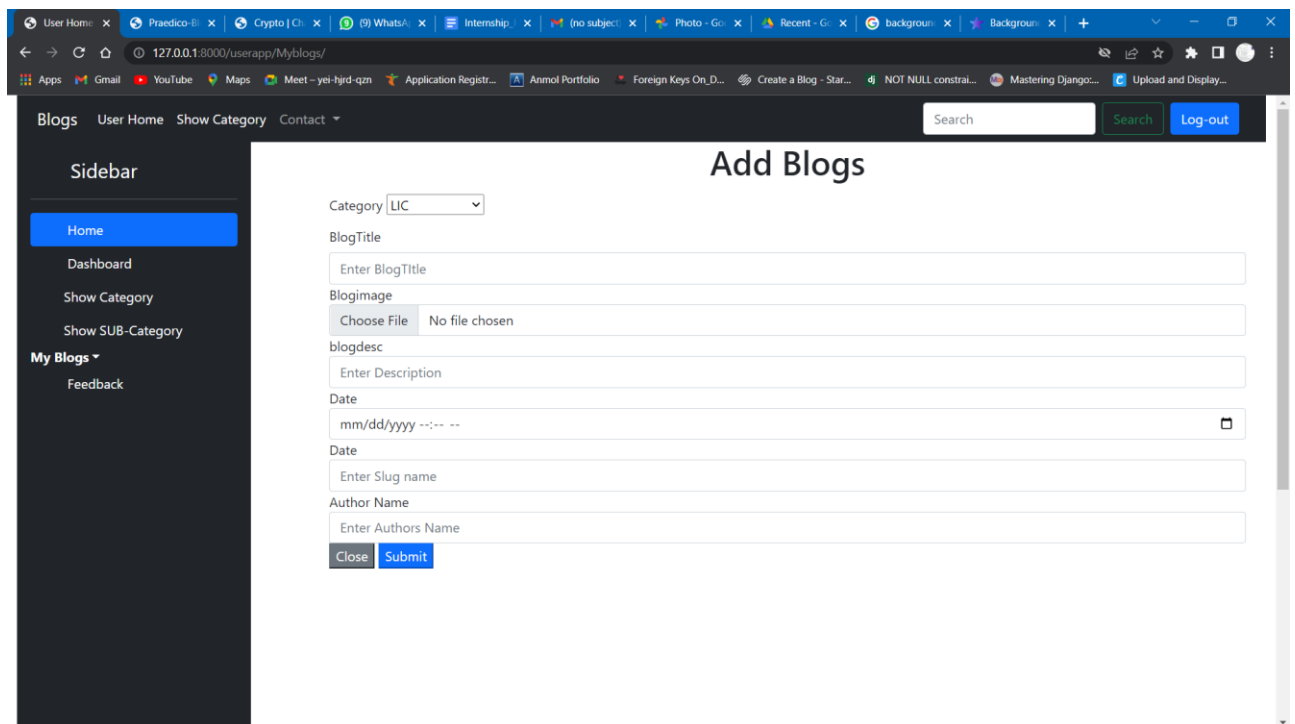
User Home ×
Praedico-E ×
Crypto | Ch ×
(9) WhatsA ×
Internship ×
(no subject ×
Photo - Go ×
Recent - Go ×
backgroun ×
Backgroun ×
+

127.0.0.1:8000/userapp/Myblogs/

Apps Gmail YouTube Maps Meet – yei-hjrd-qzn Application Registr... Anmol Portfolio Foreign Keys On_D... Create a Blog - Star... NOT NULL constrai... Mastering Django:... Upload and Display...

Blogs User Home Show Category Contact Search Search Log-out

Sidebar

Home
Dashboard
Show Category
Show SUB-Category
My Blogs
Feedback

Add Blogs

Category LIC

BlogTitle
Enter BlogTItle
Blogimage
Choose File No file chosen
blogdesc
Enter Description
Date
mm/dd/yyyy --:-- --
Date
Enter Slug name
Author Name
Enter Authors Name
Close Submit